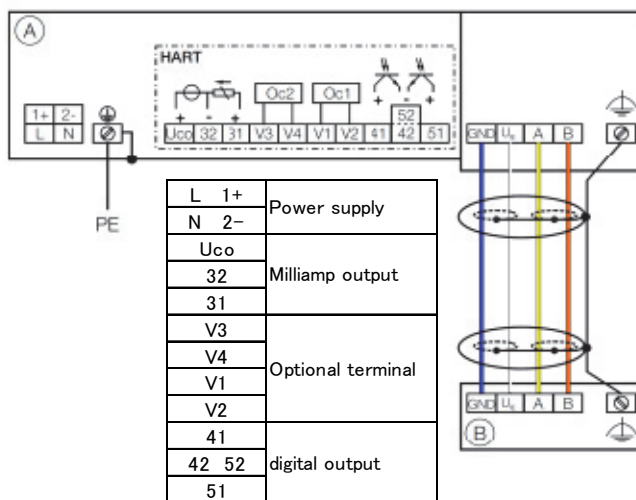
A

HART

1+ 2-
L N

Uco 32 31 V3 V4 V1 V2 41 52 42 51

Oc2 Oc1

GND $U_s$ A B

PE

| | |
|---|---|
| L 1+ | Power supply |
| N 2− | |
| Uco | Milliamp output |
| 32 | |
| 31 | |
| V3 | Optional terminal |
| V4 | |
| V1 | |
| V2 | |
| 41 | digital output |
| 42 52 | |
| 51 | |

GND $U_s$ A B

B